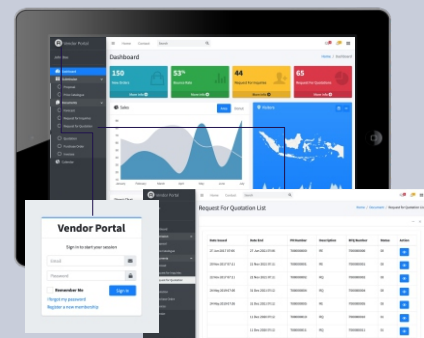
Vendor Portal

Home Contact Search

Dashboard

Home > Dashboard

150
New Orders
More info

53%
Bounce Rate
More info

44
Request for Inquiries
More info

65
Request for Quotations
More info

Sales

Area Donut

Visitors

Dashboard
Proposal
Price Catalogue
Quotation
Request for Inquiries
Request for Quotation
Purchase Order
Invoice
Calendar

Vendor Portal

Sign in to start your session

Email

Password

Remember Me

Sign In

I forgot my password

Register a new membership

Vendor Portal

Request For Quotation List

Home > Quotation > Request for Quotation List

| Date Issued | Date End | PR Number | Description | RFQ Number | Status | Action |
|---|---|---|---|---|---|---|